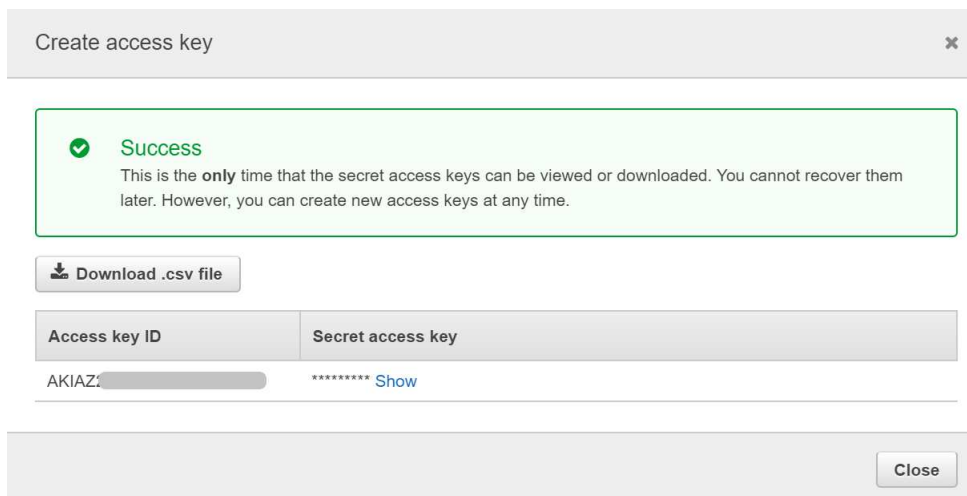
Create access key

×

Success
This is the **only** time that the secret access keys can be viewed or downloaded. You cannot recover them later. However, you can create new access keys at any time.

Download .csv file

| Access key ID | Secret access key |
|---|---|
| AKIAZ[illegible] | \*\*\*\*\*\*\*\*\* Show |

Close